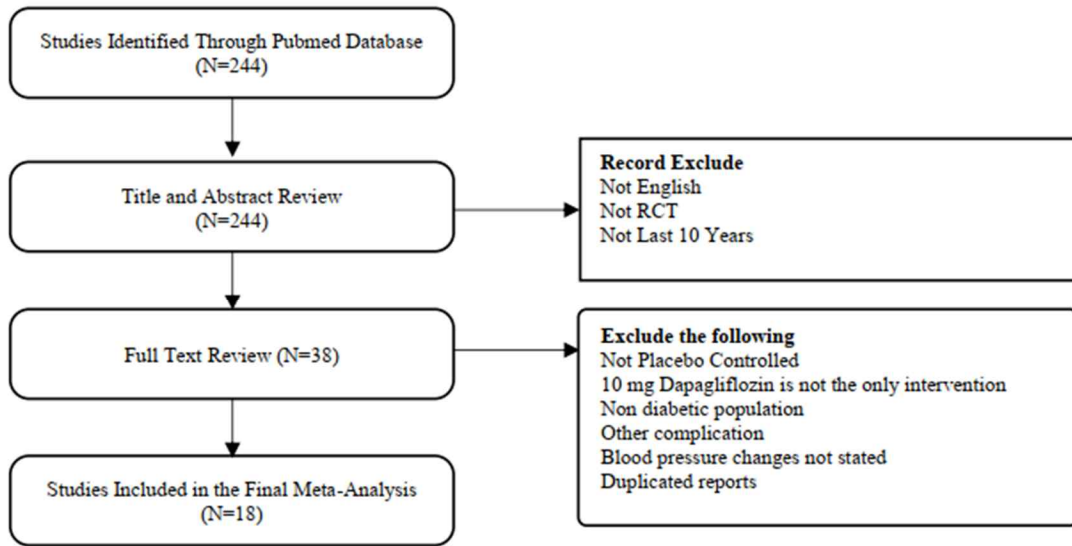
Studies Identified Through Pubmed Database
(N=244)

Title and Abstract Review
(N=244)

Record Exclude
Not English
Not RCT
Not Last 10 Years

Full Text Review (N=38)

Exclude the following
Not Placebo Controlled
10 mg Dapagliflozin is not the only intervention
Non diabetic population
Other complication
Blood pressure changes not stated
Duplicated reports

Studies Included in the Final Meta-Analysis
(N=18)